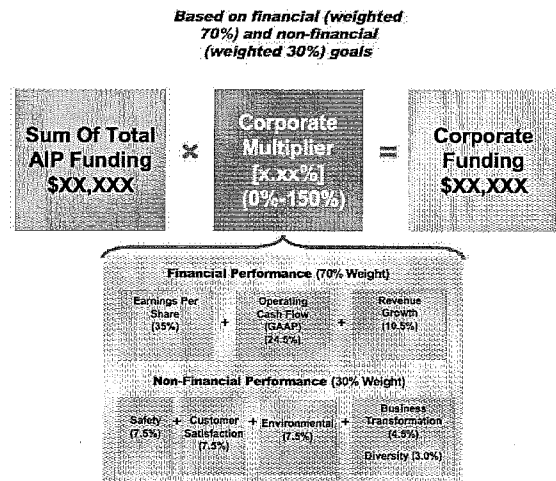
Based on financial (weighted 70%) and non-financial (weighted 30%) goals

Sum Of Total AIP Funding $XX,XXX

×

Corporate Multiplier [x.xx%] (0%-150%)

=

Corporate Funding $XX,XXX

Financial Performance (70% Weight)

Earnings Per Share (35%)

+

Operating Cash Flow (GAAP) (24.5%)

+

Revenue Growth (10.5%)

Non-Financial Performance (30% Weight)

Safety (7.5%)

+

Customer Satisfaction (7.5%)

+

Environmental (7.5%)

+

Business Transformation (4.5%)

Diversity (3.0%)